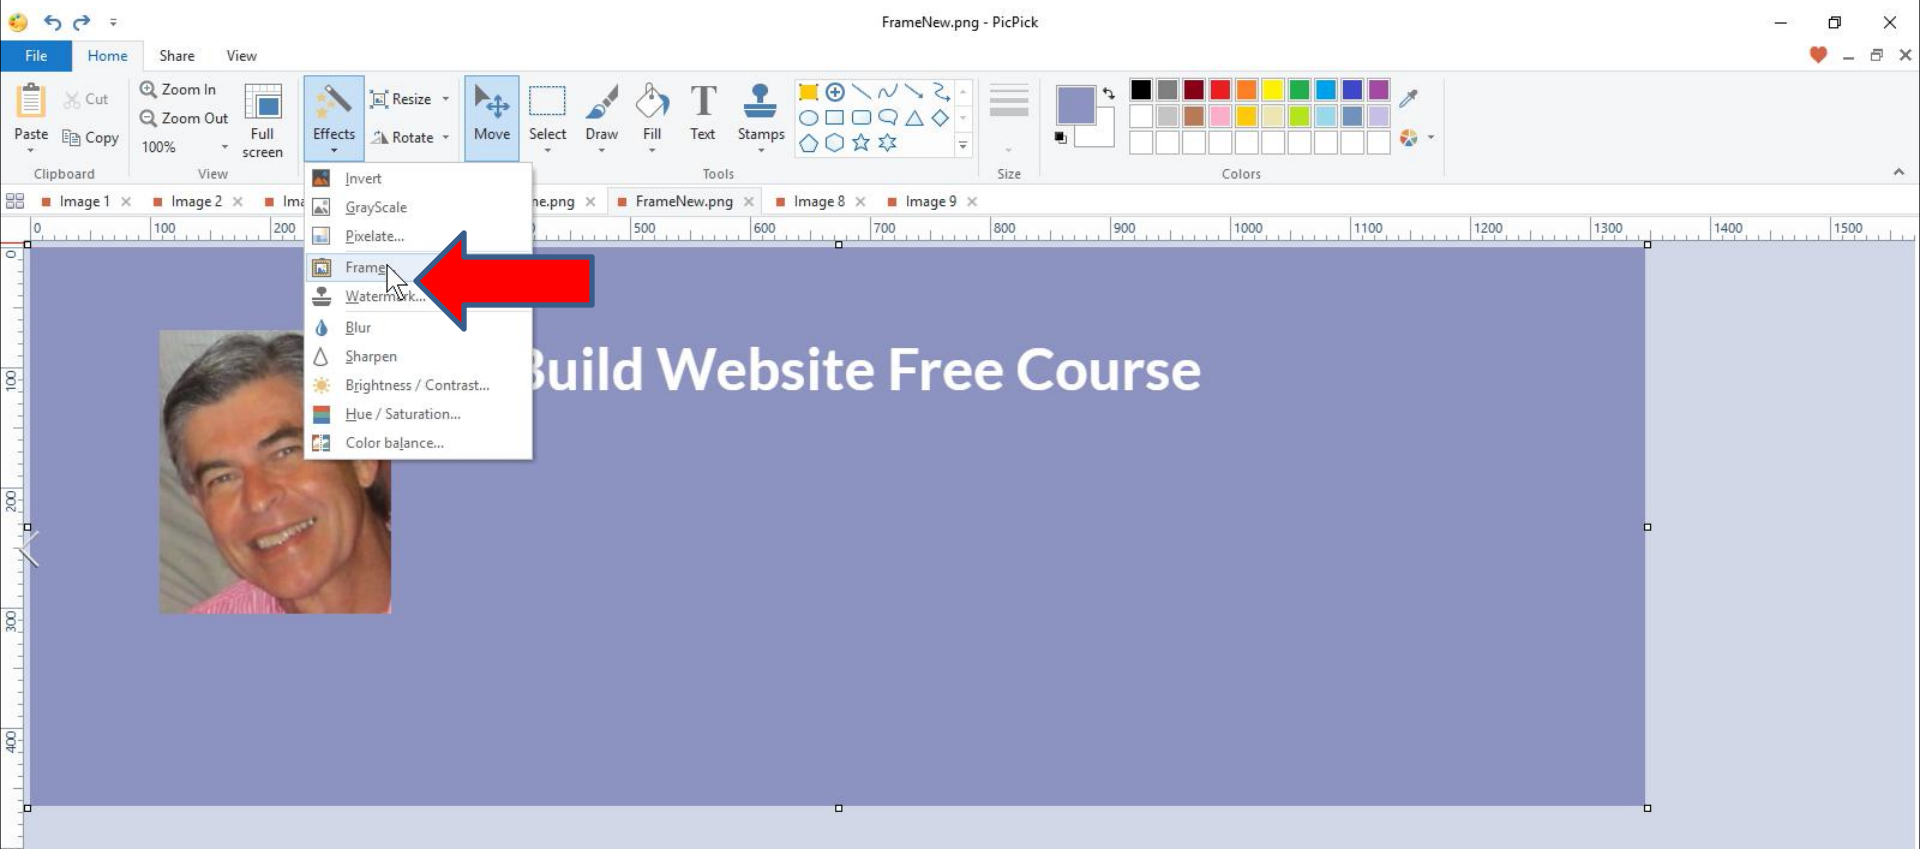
FrameNew.png - PicPick

File Home Share View

Paste Cut Copy Clipboard

Zoom In Zoom Out 100% View

Full screen

Effects

Resize Rotate

Move Select Draw Fill Text Stamps Tools

Size

Colors

Image 1 × Image 2 × Ima

e.png × FrameNew.png × Image 8 × Image 9 ×

Invert
GrayScale
Pixelate...
Frame
Watermark...
Blur
Sharpen
Brightness / Contrast...
Hue / Saturation...
Color balance...

0 100 200 500 600 700 800 900 1000 1100 1200 1300 1400 1500

0 100 200 300 400

Build Website Free Course